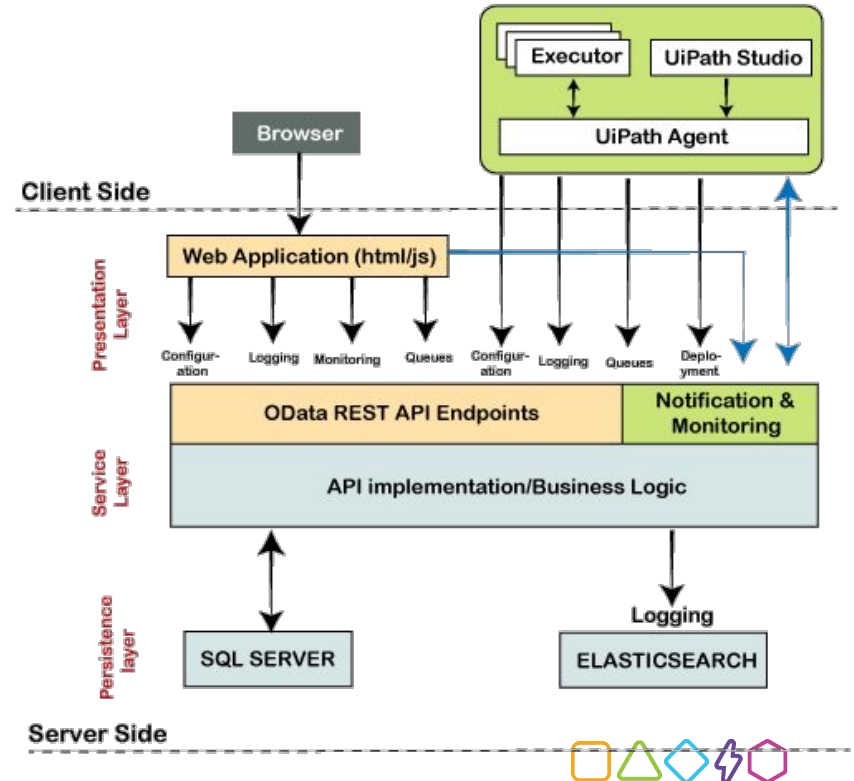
Executor

UiPath Studio

UiPath Agent

Browser

Client Side

Presentation Layer

Web Application (html/js)

Configuration

Logging

Monitoring

Queues

Configuration

Logging

Queues

Deployment

OData REST API Endpoints

Notification & Monitoring

Service Layer

API implementation/Business Logic

Logging

Persistence layer

SQL SERVER

ELASTICSEARCH

Server Side